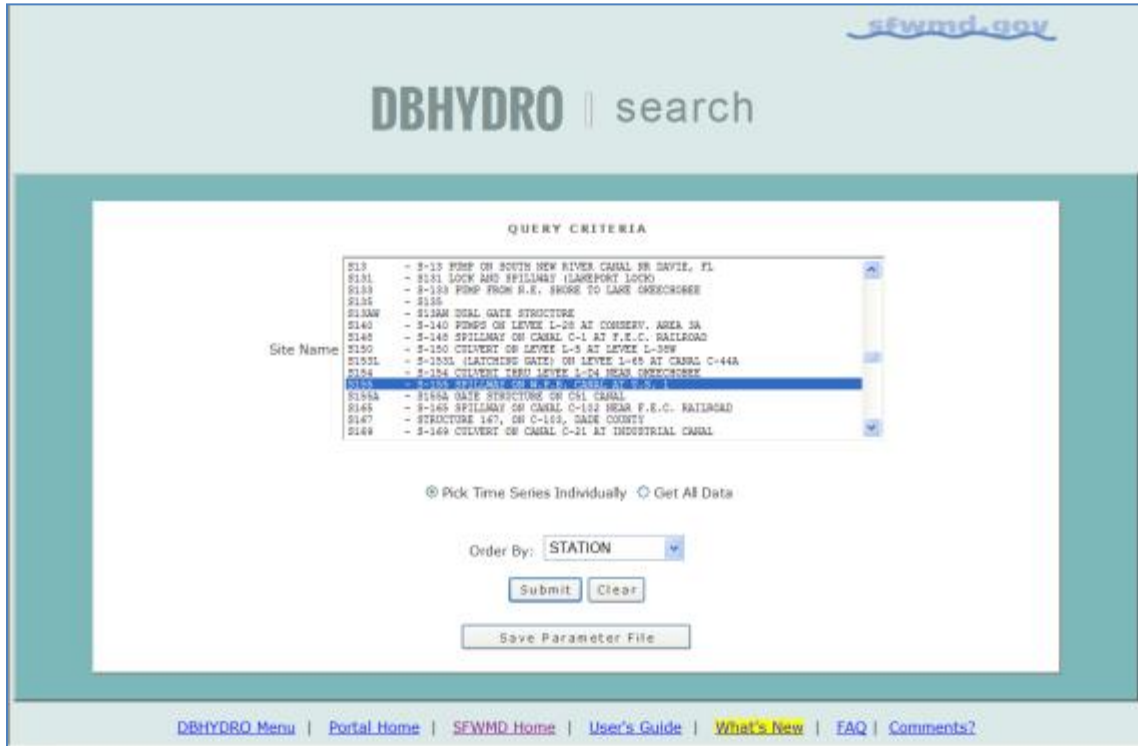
sfwmd.gov

DBHYDRO | search

QUERY CRITERIA

Site Name

| | |
|---|---|
| S13 | - S-13 PUMP ON SOUTH NEW RIVER CANAL NR DAVIE, FL |
| S131 | - S131 LOCK AND SPILLWAY (LAKEPORT LOCK) |
| S133 | - S-133 PUMP FROM N.E. SHORE TO LAKE OKEECHOBEE |
| S135 | - S135 |
| S13AW | - S13AW DUAL GATE STRUCTURE |
| S140 | - S-140 PUMPS ON LEVEE L-28 AT CONSERV. AREA 3A |
| S148 | - S-148 SPILLWAY ON CANAL C-1 AT F.E.C. RAILROAD |
| S150 | - S-150 CULVERT ON LEVEE L-5 AT LEVEE L-38W |
| S153L | - S-153L (LATCHING GATE) ON LEVEE L-65 AT CANAL C-44A |
| S154 | - S-154 CULVERT THRU LEVEE L-D4 NEAR OKEECHOBEE |
| S155 | - S-155 SPILLWAY ON N.P.B. CANAL AT U.S. 1 |
| S155A | - S155A GATE STRUCTURE ON C51 CANAL |
| S165 | - S-165 SPILLWAY ON CANAL C-102 NEAR F.E.C. RAILROAD |
| S167 | - STRUCTURE 167, ON C-103, DADE COUNTY |
| S169 | - S-169 CULVERT ON CANAL C-21 AT INDUSTRIAL CANAL |

Pick Time Series Individually Get All Data

Order By: STATION

Submit Clear

Save Parameter File

DBHYDRO Menu | Portal Home | SFWMD Home | User's Guide | What's New | FAQ | Comments?